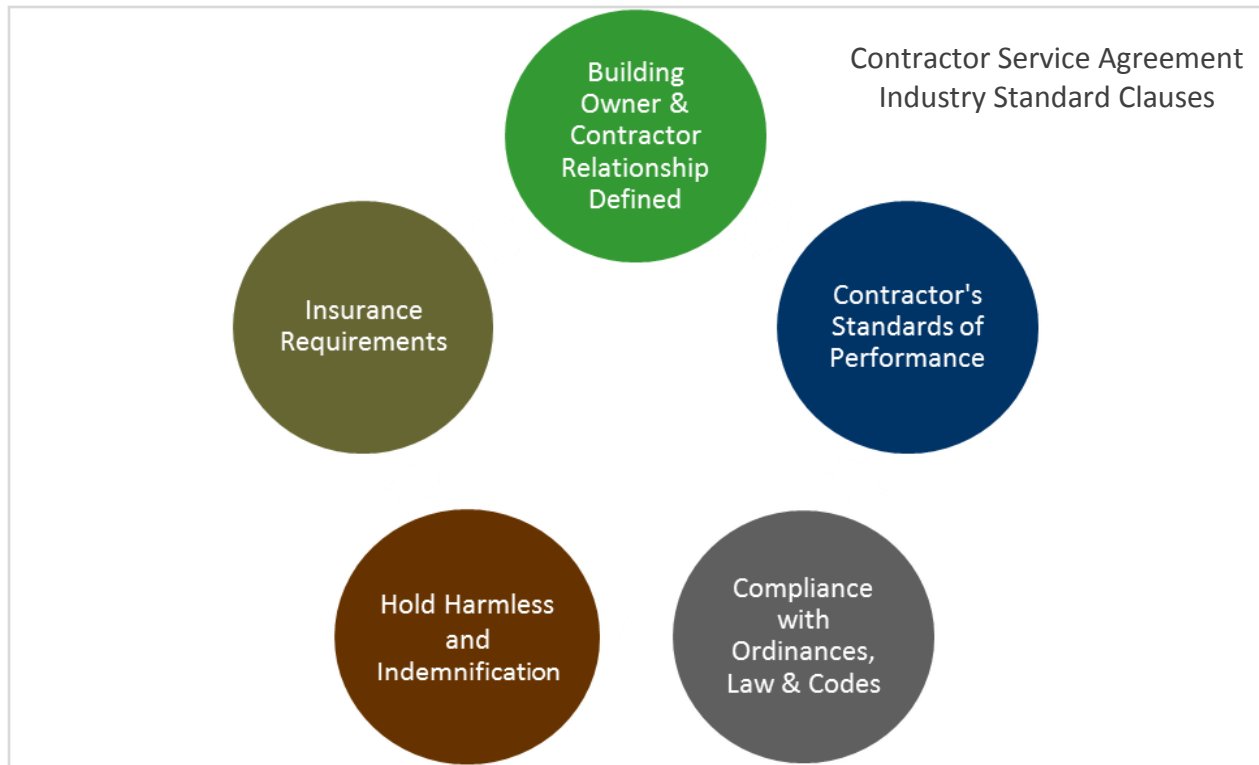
Contractor Service Agreement
Industry Standard Clauses

Building Owner & Contractor Relationship Defined

Contractor's Standards of Performance

Compliance with Ordinances, Law & Codes

Hold Harmless and Indemnification

Insurance Requirements